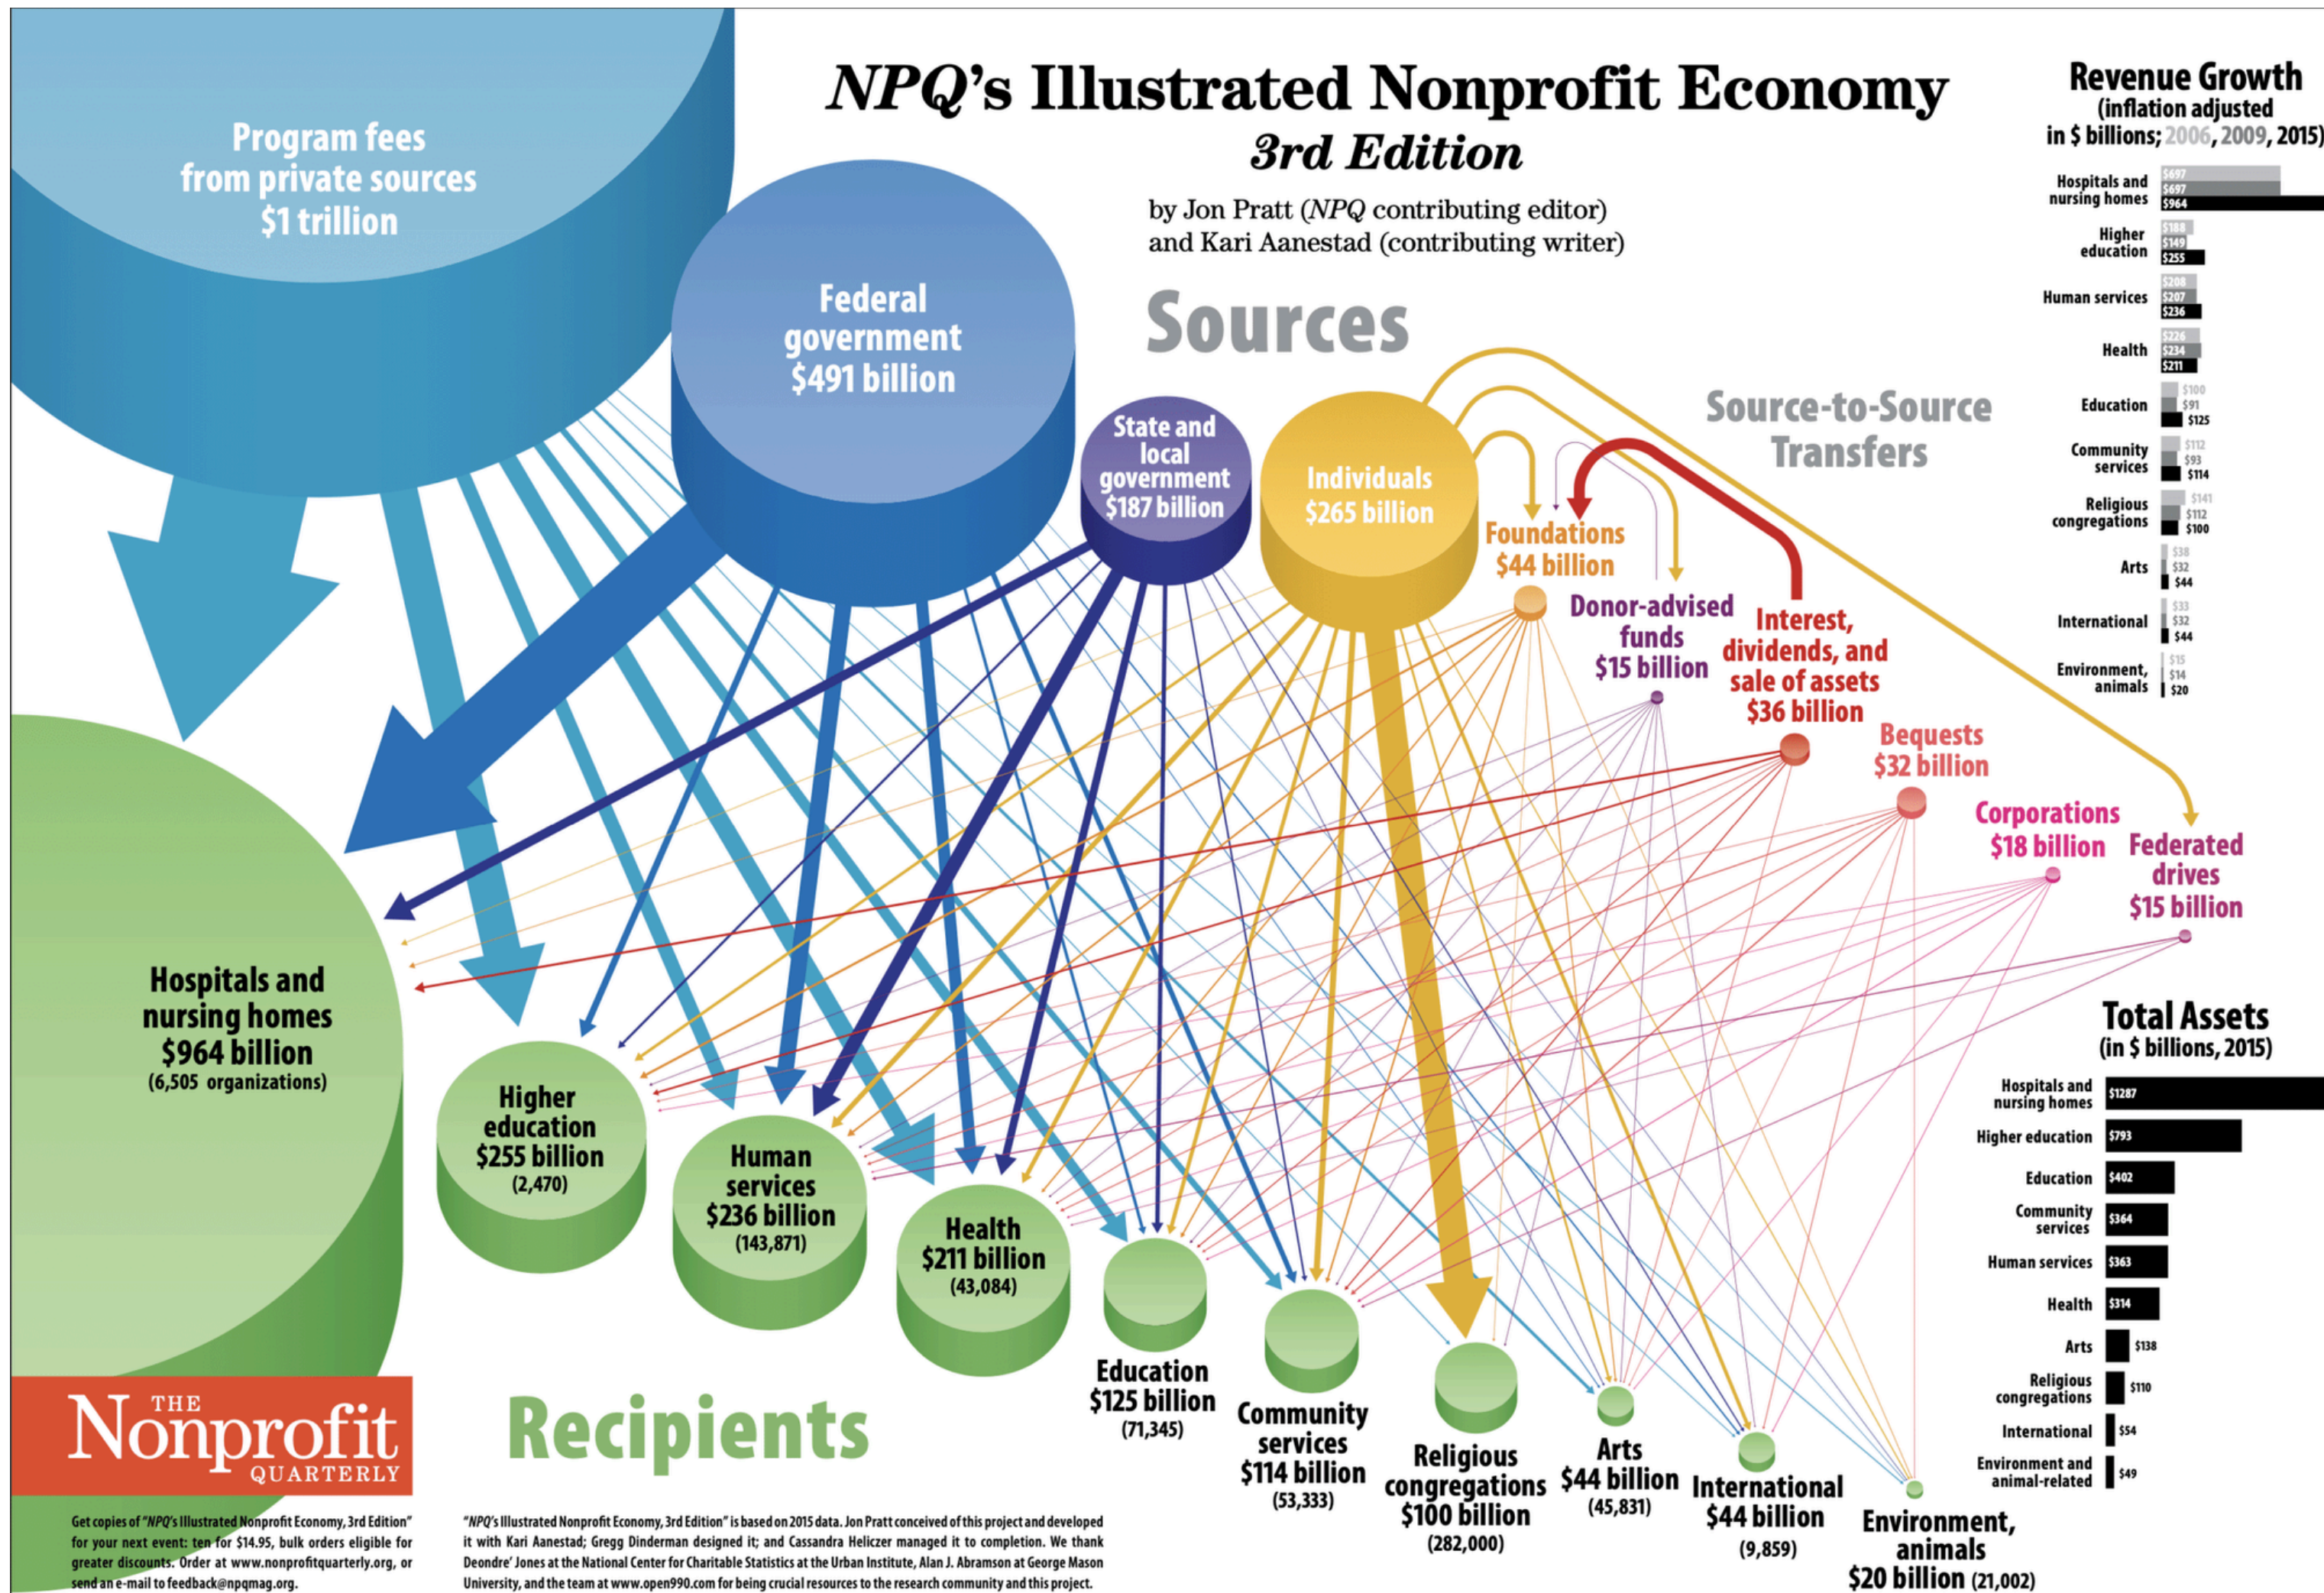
NPQ's Illustrated Nonprofit Economy
3rd Edition

by Jon Pratt (NPQ contributing editor)
and Kari Aanestad (contributing writer)

Program fees from private sources $1 trillion

Federal government $491 billion

State and local government $187 billion

Individuals $265 billion

Sources

Source-to-Source Transfers

Foundations $44 billion

Donor-advised funds $15 billion

Interest, dividends, and sale of assets $36 billion

Bequests $32 billion

Corporations $18 billion

Federated drives $15 billion

Revenue Growth
(inflation adjusted in $ billions; 2006, 2009, 2015)

| | 2006 | 2009 | 2015 |
|---|---|---|---|
| Hospitals and nursing homes | $697 | $697 | $964 |
| Higher education | $188 | $149 | $255 |
| Human services | $208 | $207 | $236 |
| Health | $226 | $234 | $211 |
| Education | $100 | $91 | $125 |
| Community services | $112 | $93 | $114 |
| Religious congregations | $141 | $112 | $100 |
| Arts | $38 | $32 | $44 |
| International | $33 | $32 | $44 |
| Environment, animals | $15 | $14 | $20 |

Hospitals and nursing homes $964 billion (6,505 organizations)

Higher education $255 billion (2,470)

Human services $236 billion (143,871)

Health $211 billion (43,084)

Education $125 billion (71,345)

Community services $114 billion (53,333)

Religious congregations $100 billion (282,000)

Arts $44 billion (45,831)

International $44 billion (9,859)

Environment, animals $20 billion (21,002)

Recipients

Total Assets
(in $ billions, 2015)

| | |
|---|---|
| Hospitals and nursing homes | $1287 |
| Higher education | $793 |
| Education | $402 |
| Community services | $364 |
| Human services | $363 |
| Health | $314 |
| Arts | $138 |
| Religious congregations | $110 |
| International | $54 |
| Environment and animal-related | $49 |

THE Nonprofit QUARTERLY

Get copies of "NPQ's Illustrated Nonprofit Economy, 3rd Edition" for your next event: ten for $14.95, bulk orders eligible for greater discounts. Order at www.nonprofitquarterly.org, or send an e-mail to feedback@npqmag.org.

"NPQ's Illustrated Nonprofit Economy, 3rd Edition" is based on 2015 data. Jon Pratt conceived of this project and developed it with Kari Aanestad; Gregg Dinderman designed it; and Cassandra Heliczer managed it to completion. We thank Deondre' Jones at the National Center for Charitable Statistics at the Urban Institute, Alan J. Abramson at George Mason University, and the team at www.open990.com for being crucial resources to the research community and this project.